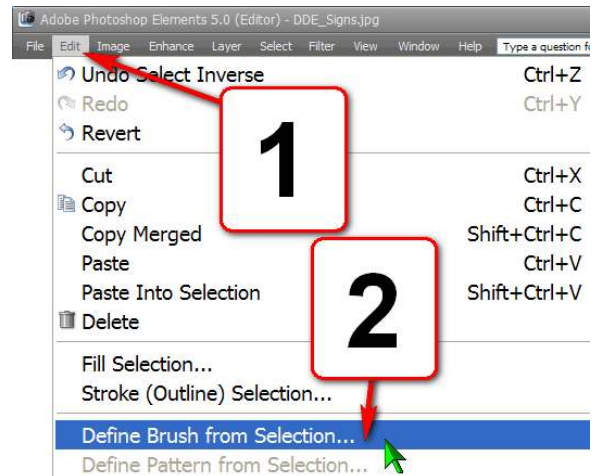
Adobe Photoshop Elements 5.0 (Editor) - DDE_Signs.jpg

File Edit Image Enhance Layer Select Filter View Window Help Type a question f

Undo Select Inverse Ctrl+Z
Redo Ctrl+Y
Revert

Cut Ctrl+X
Copy Ctrl+C
Copy Merged Shift+Ctrl+C
Paste Ctrl+V
Paste Into Selection Shift+Ctrl+V
Delete

Fill Selection...
Stroke (Outline) Selection...

Define Brush from Selection...
Define Pattern from Selection...

1

2